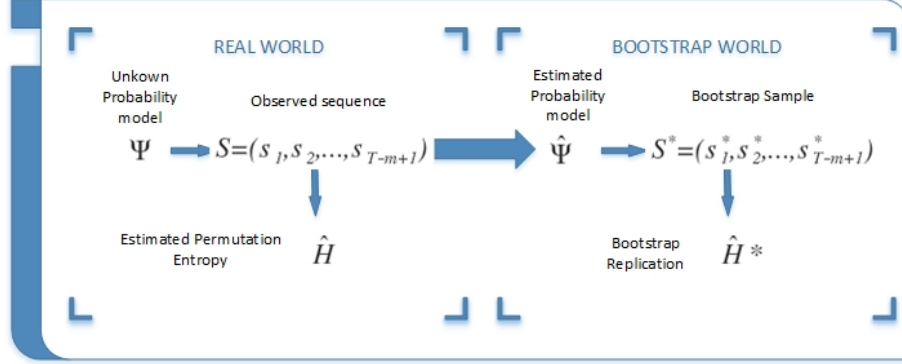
REAL WORLD

Unkown Probability model

Observed sequence

$\Psi$ $S=(s_1,s_2,\ldots,s_{T-m+1})$

Estimated Permutation Entropy

$\hat{H}$

BOOTSTRAP WORLD

Estimated Probability model

Bootstrap Sample

$\hat{\Psi}$ $S^*=(s_1^*,s_2^*,\ldots,s_{T-m+1}^*)$

Bootstrap Replication

$\hat{H}*$